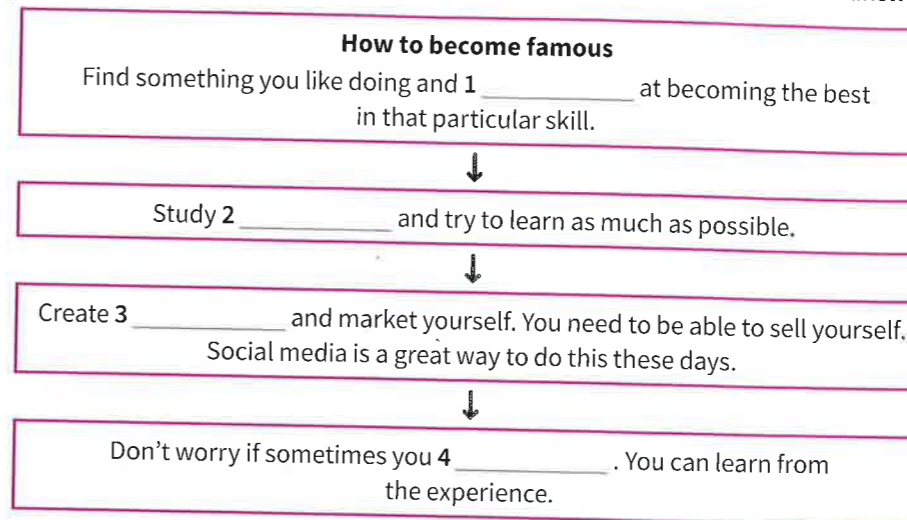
How to become famous

Find something you like doing and **1** \_\_\_\_\_\_\_\_\_\_ at becoming the best in that particular skill.

Study **2** \_\_\_\_\_\_\_\_\_\_ and try to learn as much as possible.

Create **3** \_\_\_\_\_\_\_\_\_\_ and market yourself. You need to be able to sell yourself. Social media is a great way to do this these days.

Don't worry if sometimes you **4** \_\_\_\_\_\_\_\_\_\_ . You can learn from the experience.